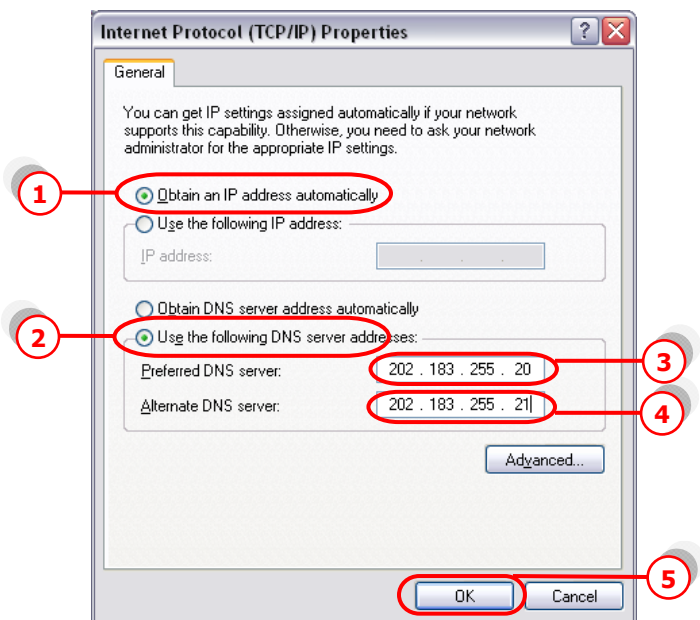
Internet Protocol (TCP/IP) Properties

?

General

You can get IP settings assigned automatically if your network supports this capability. Otherwise, you need to ask your network administrator for the appropriate IP settings.

1

Obtain an IP address automatically

Use the following IP address:

IP address:

. . .

Obtain DNS server address automatically

2

Use the following DNS server addresses:

Preferred DNS server:

202 . 183 . 255 . 20

3

Alternate DNS server:

202 . 183 . 255 . 21

4

Advanced...

5

OK

Cancel